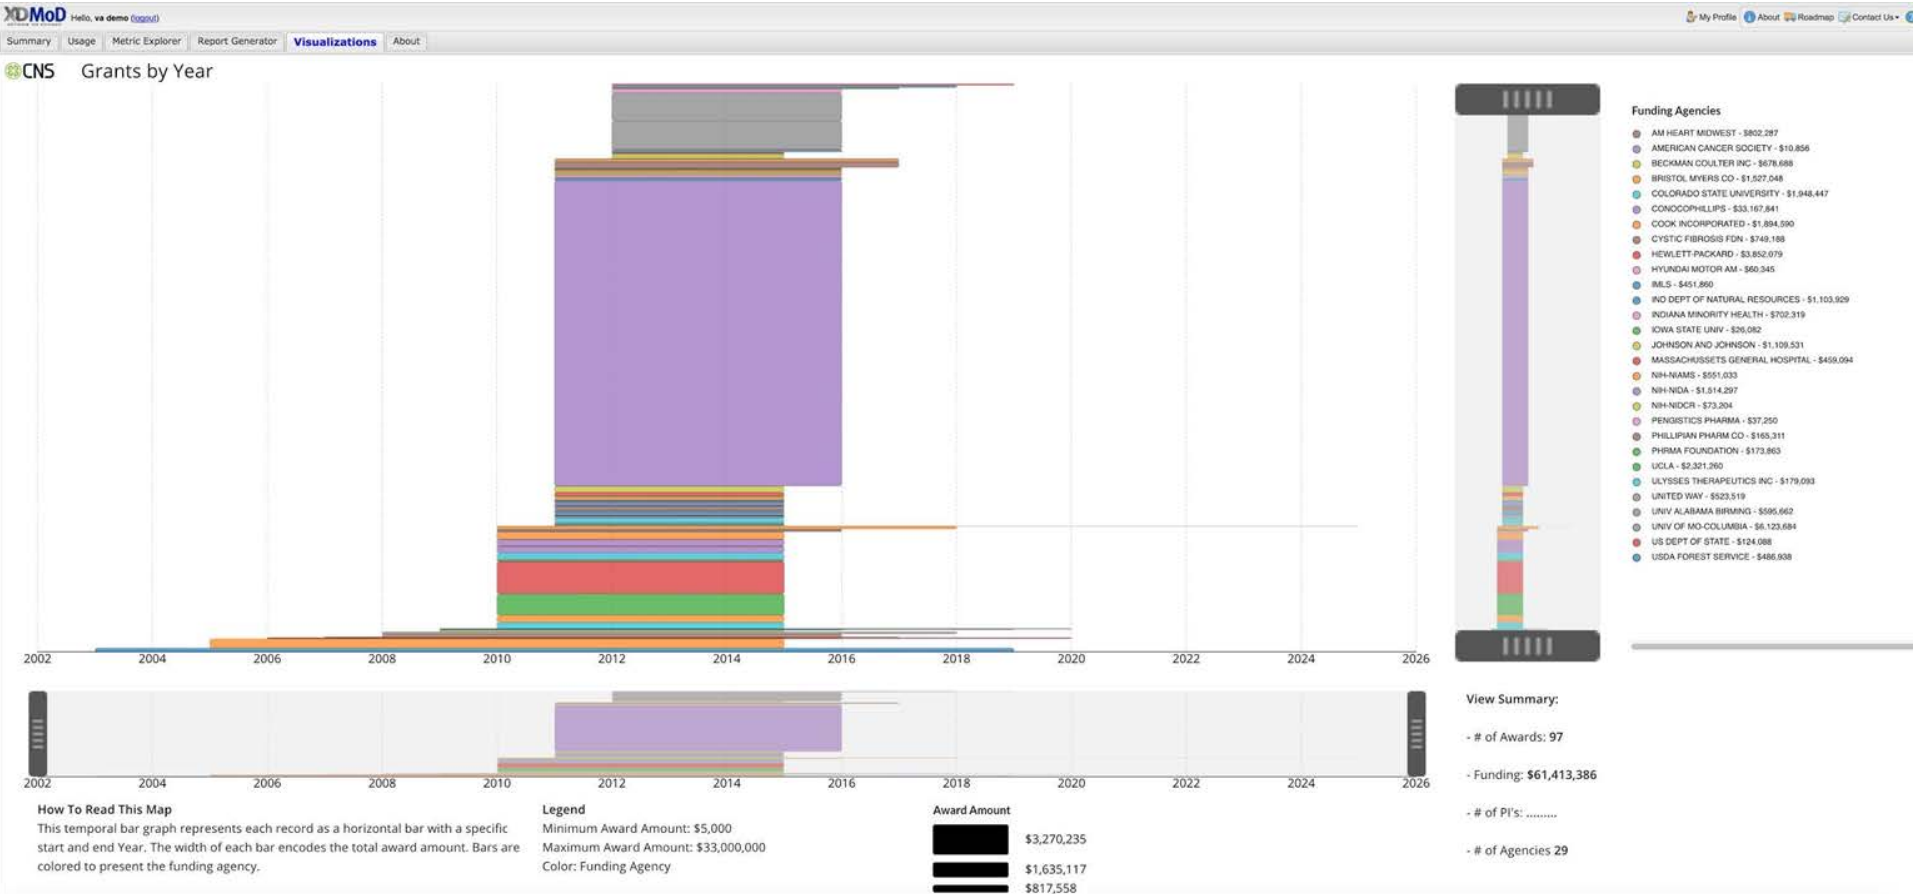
XDMoD Hello, va demo (logout)

My Profile About Roadmap Contact Us

Summary Usage Metric Explorer Report Generator Visualizations About

CNS Grants by Year

2002 2004 2006 2008 2010 2012 2014 2016 2018 2020 2022 2024 2026

2002 2004 2006 2008 2010 2012 2014 2016 2018 2020 2022 2024 2026

Funding Agencies
AM HEART MIDWEST - $802,287
AMERICAN CANCER SOCIETY - $10,856
BECKMAN COULTER INC - $678,688
BRISTOL MYERS CO - $1,527,048
COLORADO STATE UNIVERSITY - $1,948,447
CONOCOPHILLIPS - $33,167,841
COOK INCORPORATED - $1,894,590
CYSTIC FIBROSIS FDN - $749,188
HEWLETT-PACKARD - $3,852,079
HYUNDAI MOTOR AM - $60,345
IMLS - $451,860
IND DEPT OF NATURAL RESOURCES - $1,103,929
INDIANA MINORITY HEALTH - $702,319
IOWA STATE UNIV - $26,082
JOHNSON AND JOHNSON - $1,109,531
MASSACHUSSETS GENERAL HOSPITAL - $459,094
NIH-NIAMS - $551,033
NIH-NIDA - $1,514,297
NIH-NIDCR - $73,204
PENGISTICS PHARMA - $37,250
PHILLIPIAN PHARM CO - $165,311
PHRMA FOUNDATION - $173,863
UCLA - $2,321,260
ULYSSES THERAPEUTICS INC - $179,093
UNITED WAY - $523,519
UNIV ALABAMA BIRMING - $595,662
UNIV OF MO-COLUMBIA - $6,123,684
US DEPT OF STATE - $124,088
USDA FOREST SERVICE - $486,938

View Summary:
- # of Awards: 97
- Funding: $61,413,386
- # of PI's: .........
- # of Agencies 29

How To Read This Map
This temporal bar graph represents each record as a horizontal bar with a specific start and end Year. The width of each bar encodes the total award amount. Bars are colored to present the funding agency.

Legend
Minimum Award Amount: $5,000
Maximum Award Amount: $33,000,000
Color: Funding Agency

Award Amount
$3,270,235
$1,635,117
$817,558